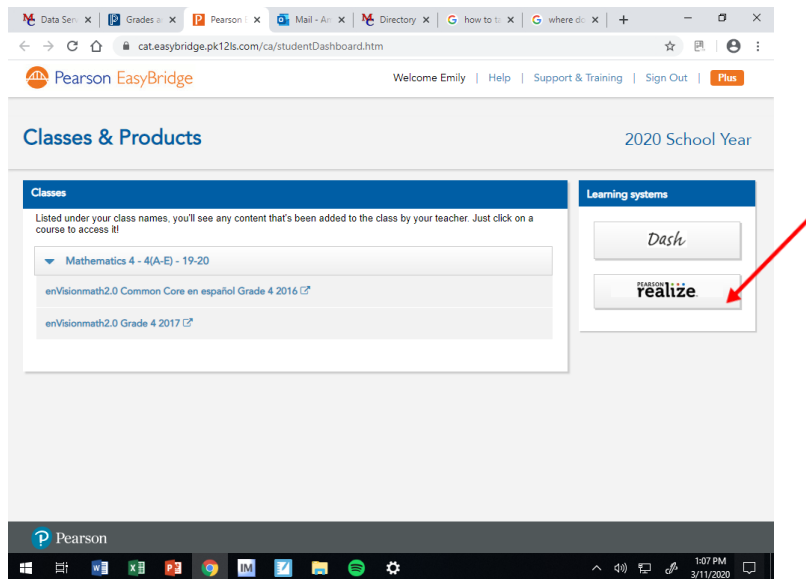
Data Serv × Grades a × Pearson E × Mail - An × Directory × how to ta × where do × +

cat.easybridge.pk12ls.com/ca/studentDashboard.htm

Pearson EasyBridge

Welcome Emily | Help | Support & Training | Sign Out | Plus

Classes & Products

2020 School Year

Classes

Listed under your class names, you'll see any content that's been added to the class by your teacher. Just click on a course to access it!

Mathematics 4 - 4(A-E) - 19-20

enVisionmath2.0 Common Core en español Grade 4 2016

enVisionmath2.0 Grade 4 2017

Learning systems

Dash

PEARSON realize.

Pearson

1:07 PM
3/11/2020